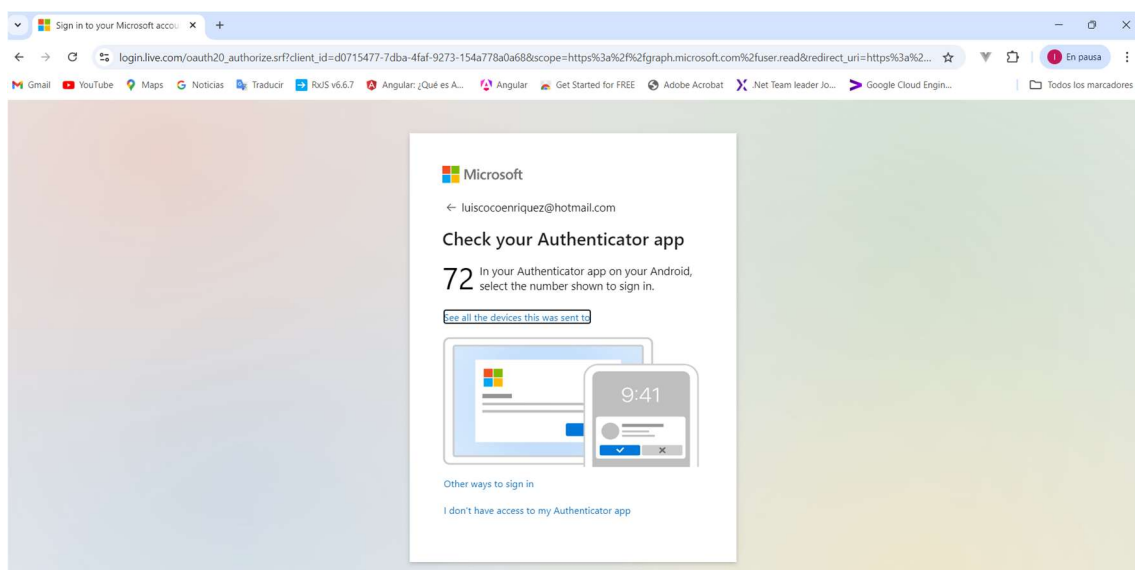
Sign in to your Microsoft accou ×  +

login.live.com/oauth20_authorize.srf?client_id=d0715477-7dba-4faf-9273-154a778a0a68&scope=https%3a%2f%2fgraph.microsoft.com%2fuser.read&redirect_uri=https%3a%2...

En pausa

Gmail YouTube Maps Noticias Traducir RxJS v6.6.7 Angular: ¿Qué es A... Angular Get Started for FREE Adobe Acrobat .Net Team leader Jo... Google Cloud Engin... Todos los marcadores

Microsoft

← luiscocoenriquez@hotmail.com

Check your Authenticator app

72 In your Authenticator app on your Android, select the number shown to sign in.

See all the devices this was sent to

9:41

Other ways to sign in

I don't have access to my Authenticator app